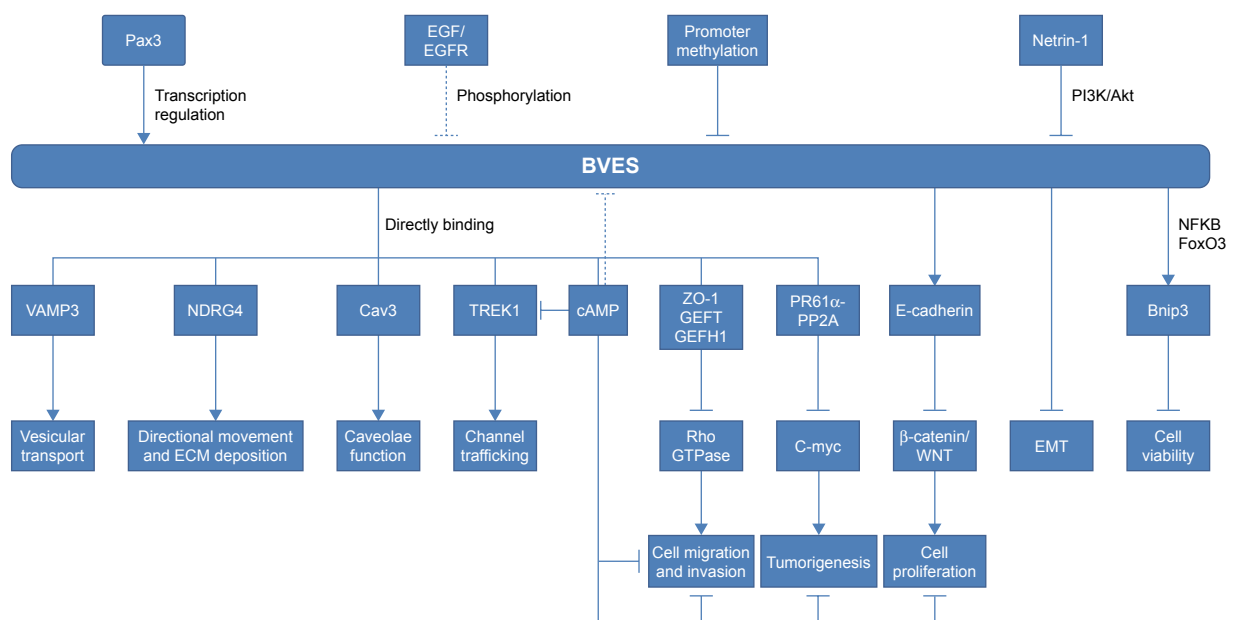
Pax3

Transcription regulation

EGF/ EGFR

Phosphorylation

Promoter methylation

Netrin-1

PI3K/Akt

BVES

Directly binding

NFKB FoxO3

VAMP3

NDRG4

Cav3

TREK1

cAMP

ZO-1 GEFT GEFH1

PR61$\alpha$-PP2A

E-cadherin

Bnip3

Vesicular transport

Directional movement and ECM deposition

Caveolae function

Channel trafficking

Rho GTPase

C-myc

$\beta$-catenin/ WNT

EMT

Cell viability

Cell migration and invasion

Tumorigenesis

Cell proliferation